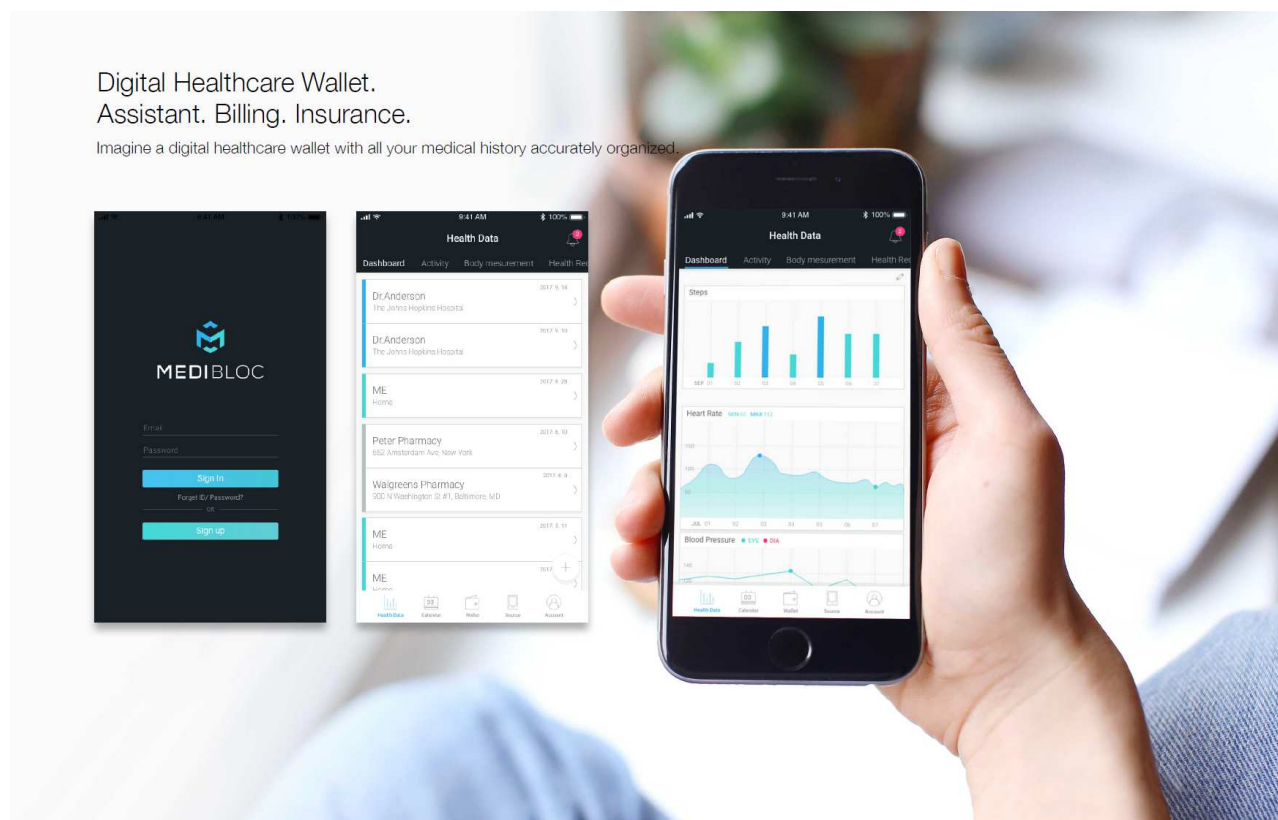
Digital Healthcare Wallet.
Assistant. Billing. Insurance.
Imagine a digital healthcare wallet with all your medical history accurately organized.

9:41 AM 100%

MEDIBLOC

Email
Password
Sign In
Forget ID/ Password?
OR
Sign up

9:41 AM 100%
Health Data
Dashboard Activity Body mesurement Health Re

Dr.Anderson
The Johns Hopkins Hospital
2017. 9. 14

Dr.Anderson
The Johns Hopkins Hospital
2017. 9. 10

ME
Home
2017. 8. 28

Peter Pharmacy
652 Amsterdam Ave, New York
2017. 8. 10

Walgreens Pharmacy
900 N Washington St #1, Baltimore, MD
2017. 8. 4

ME
Home
2017. 8. 11

ME
Home
2017

Health Data Calendar Wallet Source Account

9:41 AM 100%
Health Data
Dashboard Activity Body mesurement Health Rec

Steps
SEP 01 02 03 04 05 06 07

Heart Rate MIN 62 MAX 112
150
100
50
JUL 01 02 03 04 05 06 07

Blood Pressure SYS DIA
140
120

Health Data Calendar Wallet Source Account